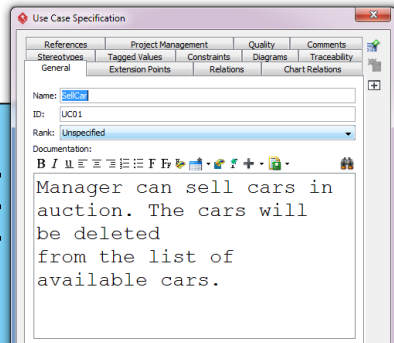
Use Case Specification

References | Project Management | Quality | Comments
Stereotypes | Tagged Values | Constraints | Diagrams | Traceability
General | Extension Points | Relations | Chart Relations

Name: SellCar
ID: UC01
Rank: Unspecified
Documentation:

B I U F F

Manager can sell cars in auction. The cars will be deleted
from the list of available cars.